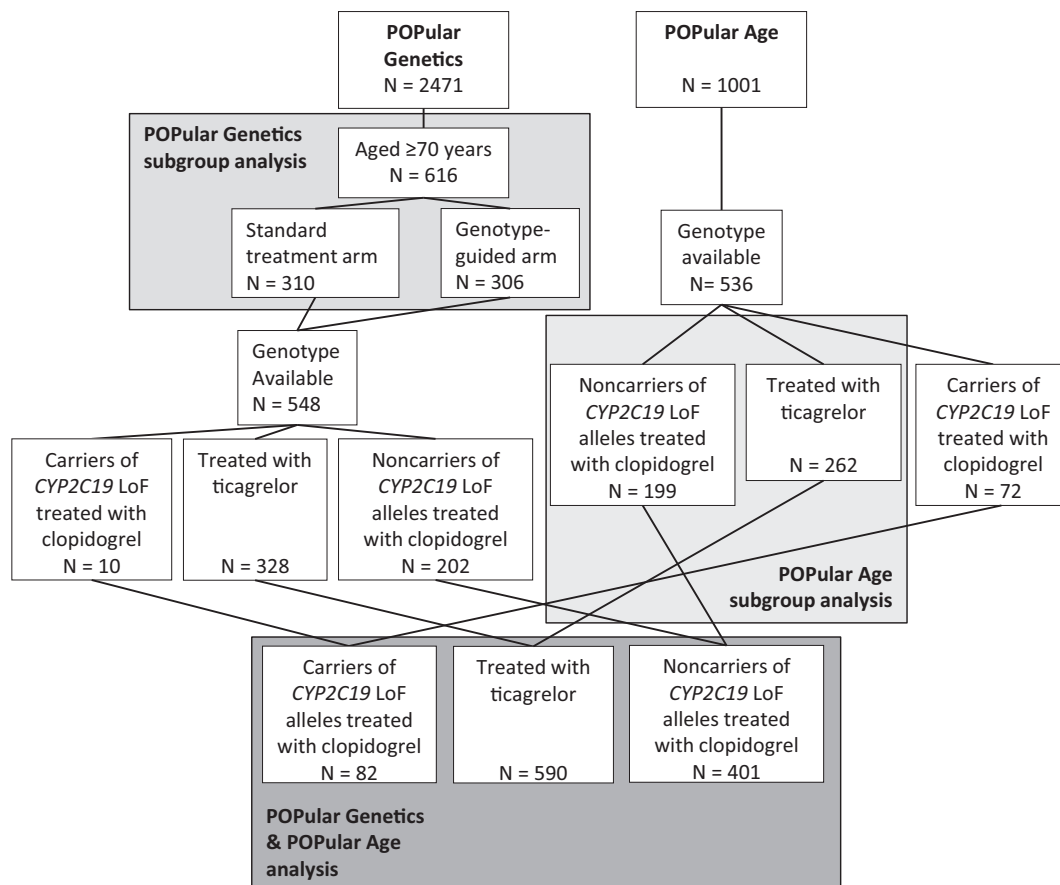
POPular Genetics
N = 2471

POPular Age
N = 1001

POPular Genetics subgroup analysis

Aged ≥70 years
N = 616

Standard treatment arm
N = 310

Genotype-guided arm
N = 306

Genotype available
N = 536

Genotype Available
N = 548

Noncarriers of *CYP2C19* LoF alleles treated with clopidogrel
N = 199

Treated with ticagrelor
N = 262

Carriers of *CYP2C19* LoF treated with clopidogrel
N = 72

Carriers of *CYP2C19* LoF treated with clopidogrel
N = 10

Treated with ticagrelor
N = 328

Noncarriers of *CYP2C19* LoF alleles treated with clopidogrel
N = 202

POPular Age subgroup analysis

Carriers of *CYP2C19* LoF alleles treated with clopidogrel
N = 82

Treated with ticagrelor
N = 590

Noncarriers of *CYP2C19* LoF alleles treated with clopidogrel
N = 401

POPular Genetics & POPular Age analysis